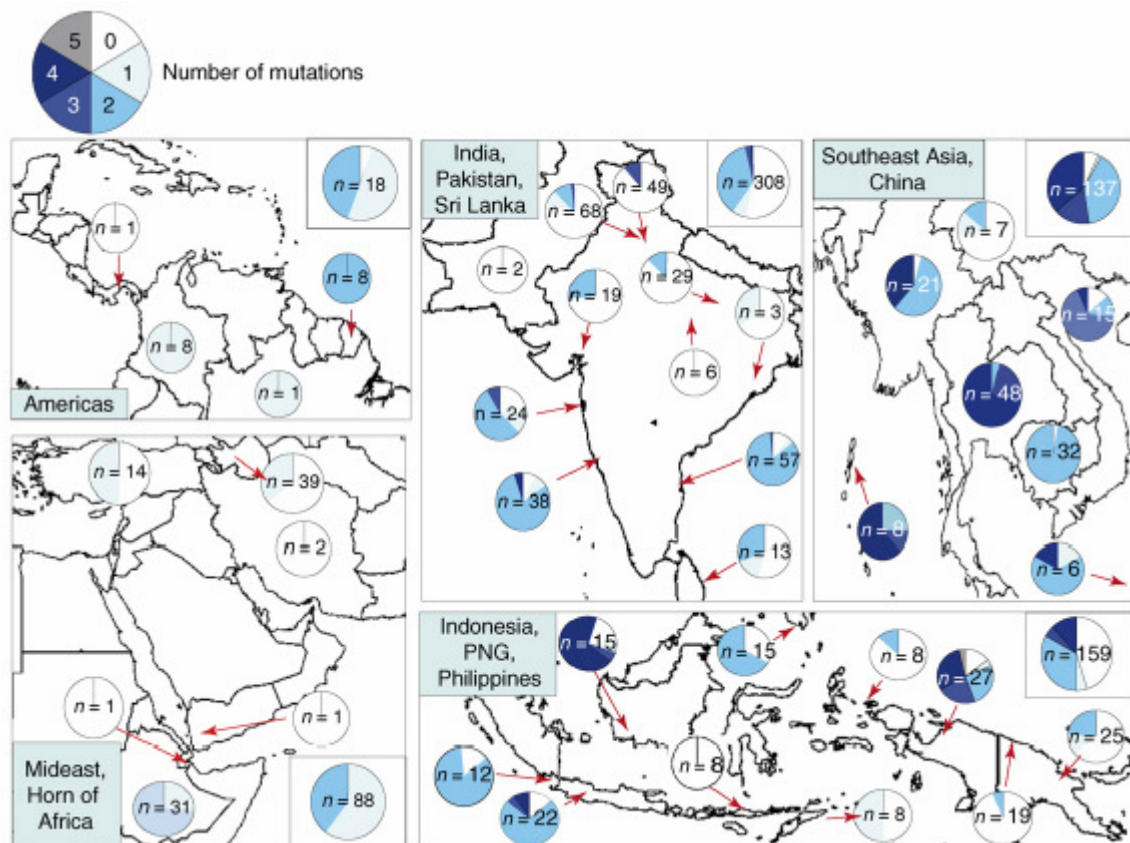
5
0
4
1
3
2
Number of mutations

Americas
$n = 18$
$n = 1$
$n = 8$
$n = 8$
$n = 1$

India, Pakistan, Sri Lanka
$n = 308$
$n = 68$
$n = 49$
$n = 2$
$n = 19$
$n = 29$
$n = 3$
$n = 6$
$n = 24$
$n = 38$
$n = 57$
$n = 13$

Southeast Asia, China
$n = 137$
$n = 7$
$n = 21$
$n = 15$
$n = 48$
$n = 32$
$n = 8$
$n = 6$

Mideast, Horn of Africa
$n = 14$
$n = 39$
$n = 2$
$n = 1$
$n = 1$
$n = 31$
$n = 88$

Indonesia, PNG, Philippines
$n = 15$
$n = 15$
$n = 8$
$n = 159$
$n = 27$
$n = 25$
$n = 12$
$n = 8$
$n = 22$
$n = 8$
$n = 19$